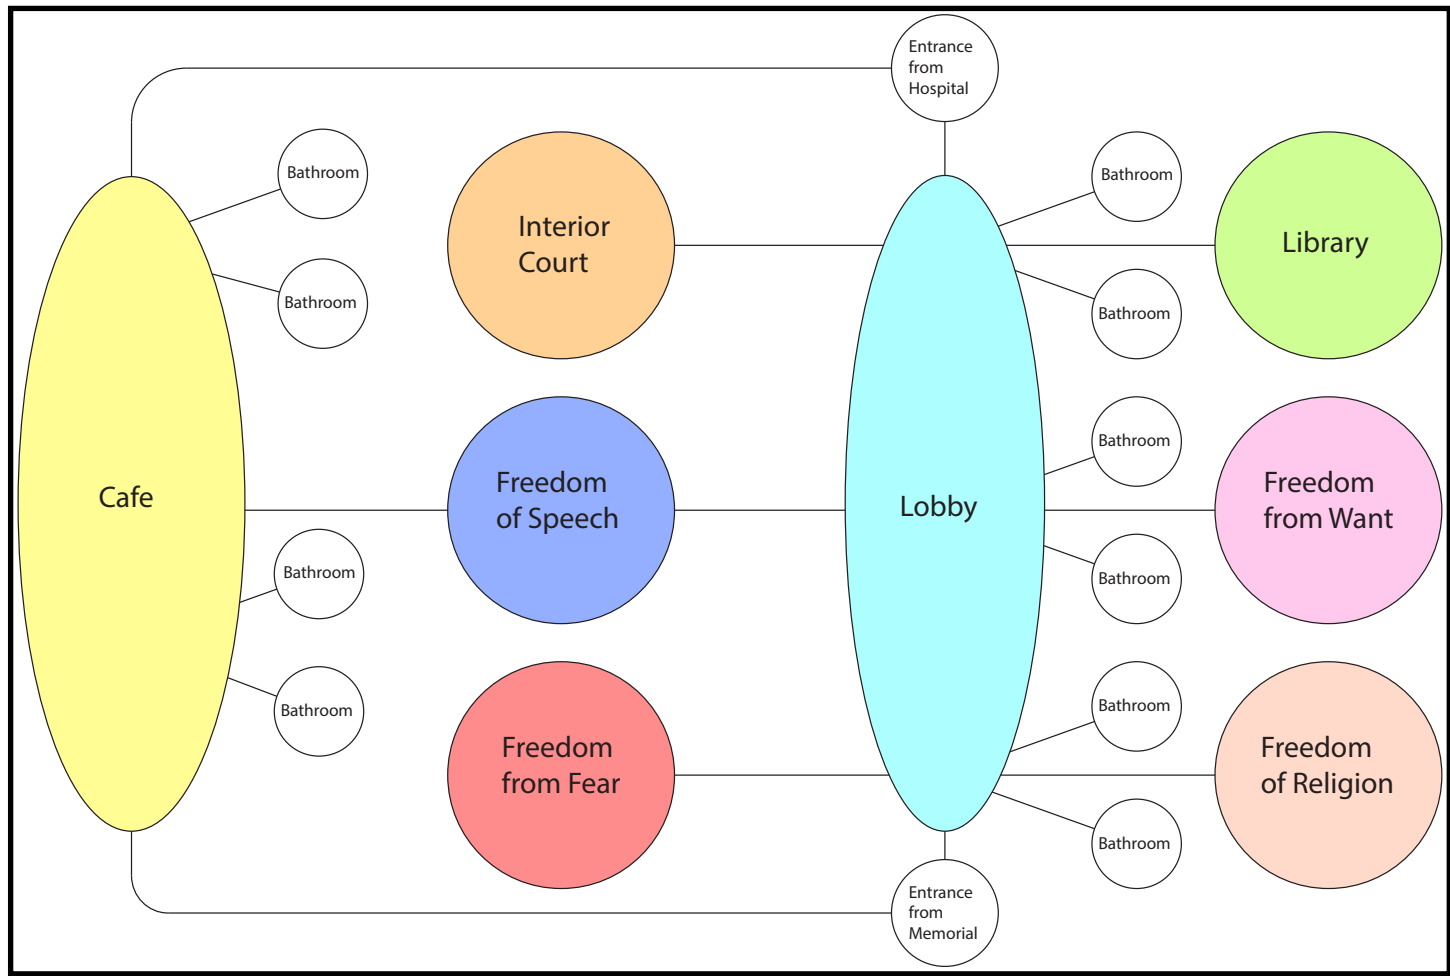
Entrance from Hospital

Bathroom

Bathroom

Interior Court

Bathroom

Library

Bathroom

Cafe

Freedom of Speech

Lobby

Bathroom

Freedom from Want

Bathroom

Bathroom

Bathroom

Freedom from Fear

Bathroom

Freedom of Religion

Bathroom

Entrance from Memorial